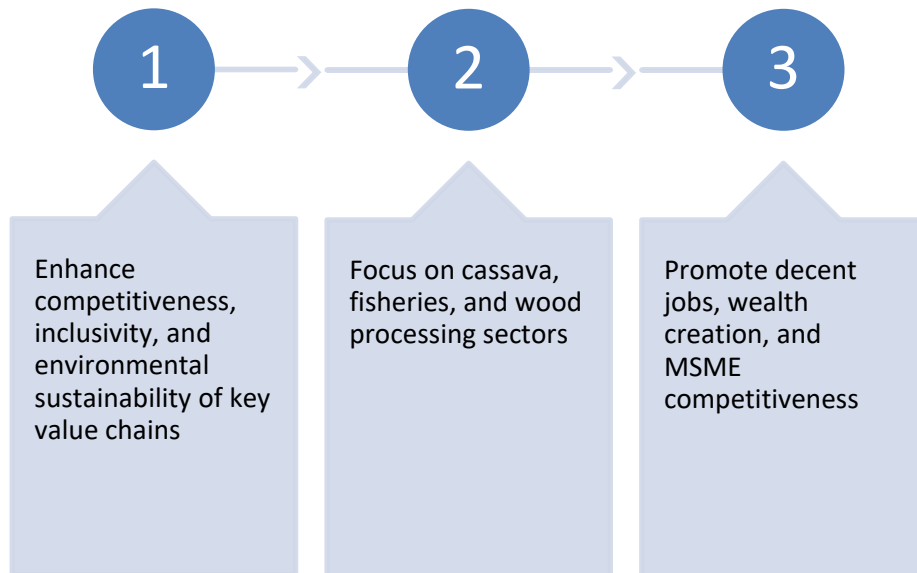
1

2

3

Enhance competitiveness, inclusivity, and environmental sustainability of key value chains

Focus on cassava, fisheries, and wood processing sectors

Promote decent jobs, wealth creation, and MSME competitiveness